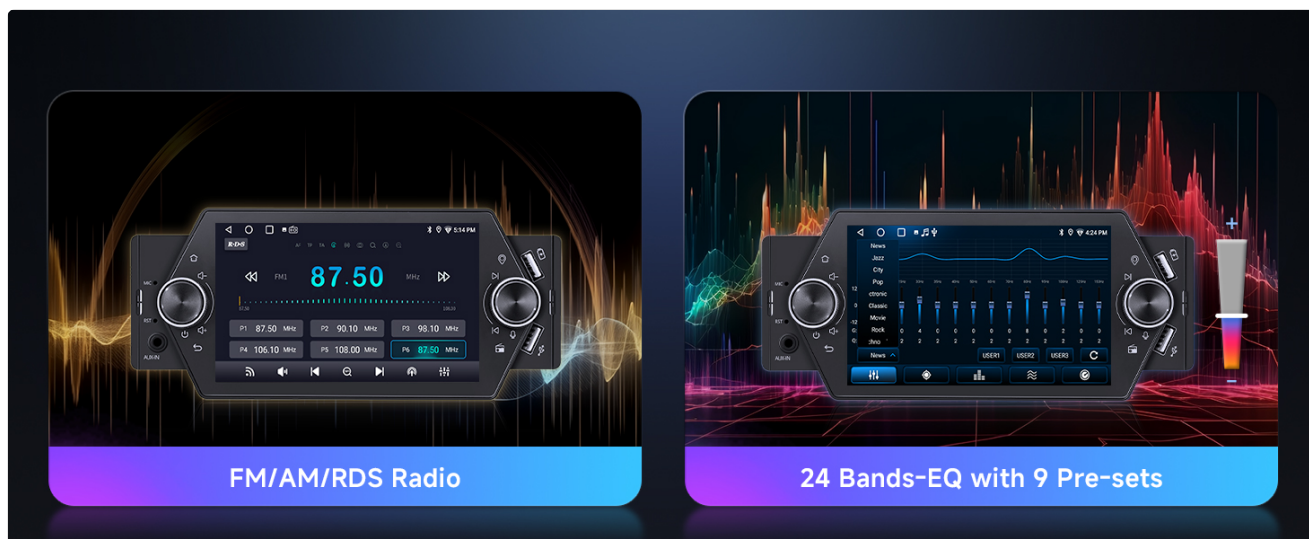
5:14 PM
RDS
FM1
87.50
MHz
P1 87.50 MHz
P2 90.10 MHz
P3 98.10 MHz
P4 106.10 MHz
P5 108.00 MHz
P6 87.50 MHz
MIC
RST
AUX-IN

FM/AM/RDS Radio

4:24 PM
News
Jazz
City
Pop
ctronic
Classic
Movie
Rock
chno
12
3
-12
News
USER1
USER2
USER3
MIC
RST
AUX-IN
+
−

24 Bands-EQ with 9 Pre-sets